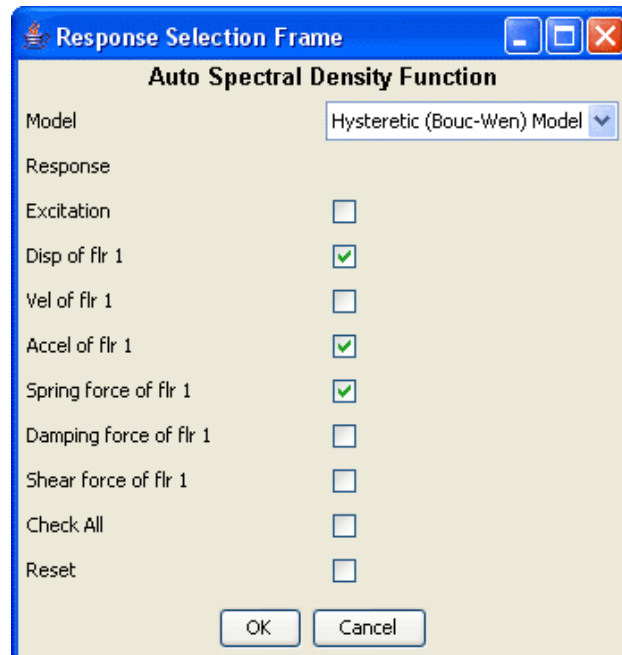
Response Selection Frame

Auto Spectral Density Function

Model
Hysteretic (Bouc-Wen) Model

Response

Excitation

Disp of flr 1

Vel of flr 1

Accel of flr 1

Spring force of flr 1

Damping force of flr 1

Shear force of flr 1

Check All

Reset

OK
Cancel